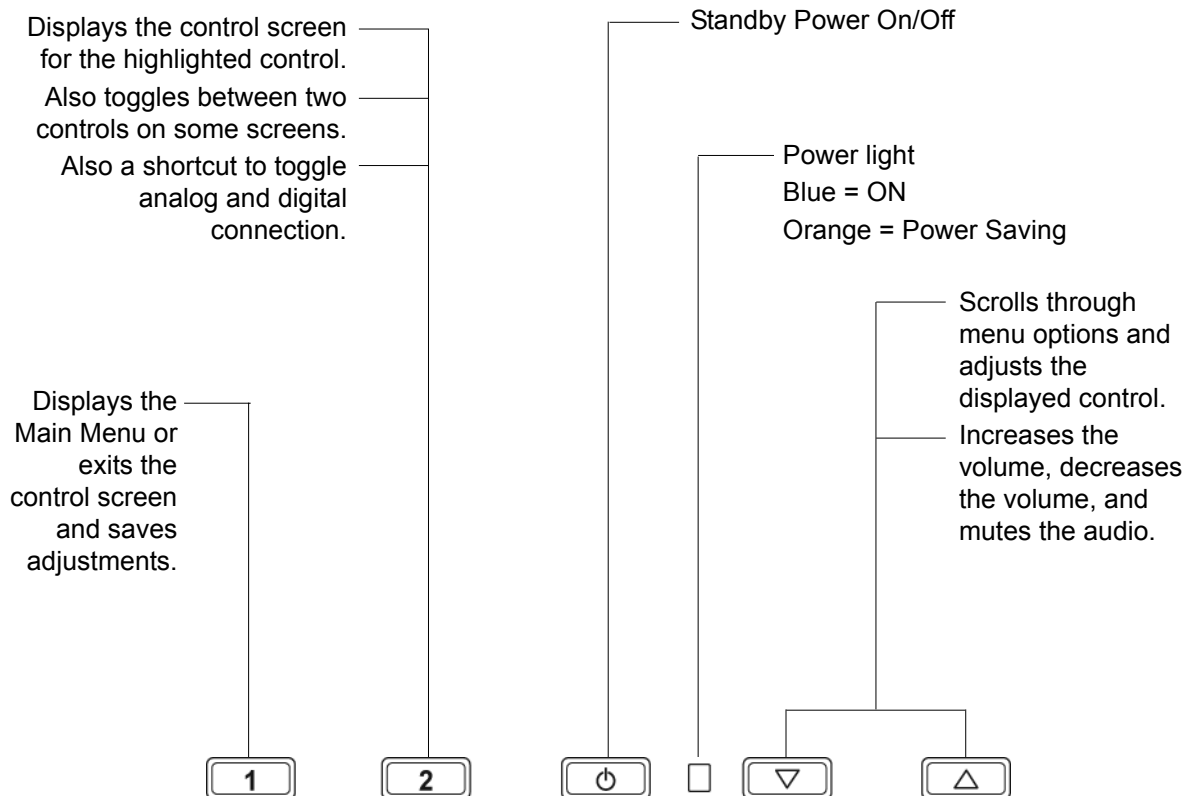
Displays the control screen for the highlighted control.
Also toggles between two controls on some screens.
Also a shortcut to toggle analog and digital connection.

Standby Power On/Off

Power light
Blue = ON
Orange = Power Saving

Scrolls through menu options and adjusts the displayed control.
Increases the volume, decreases the volume, and mutes the audio.

Displays the Main Menu or exits the control screen and saves adjustments.

1
2